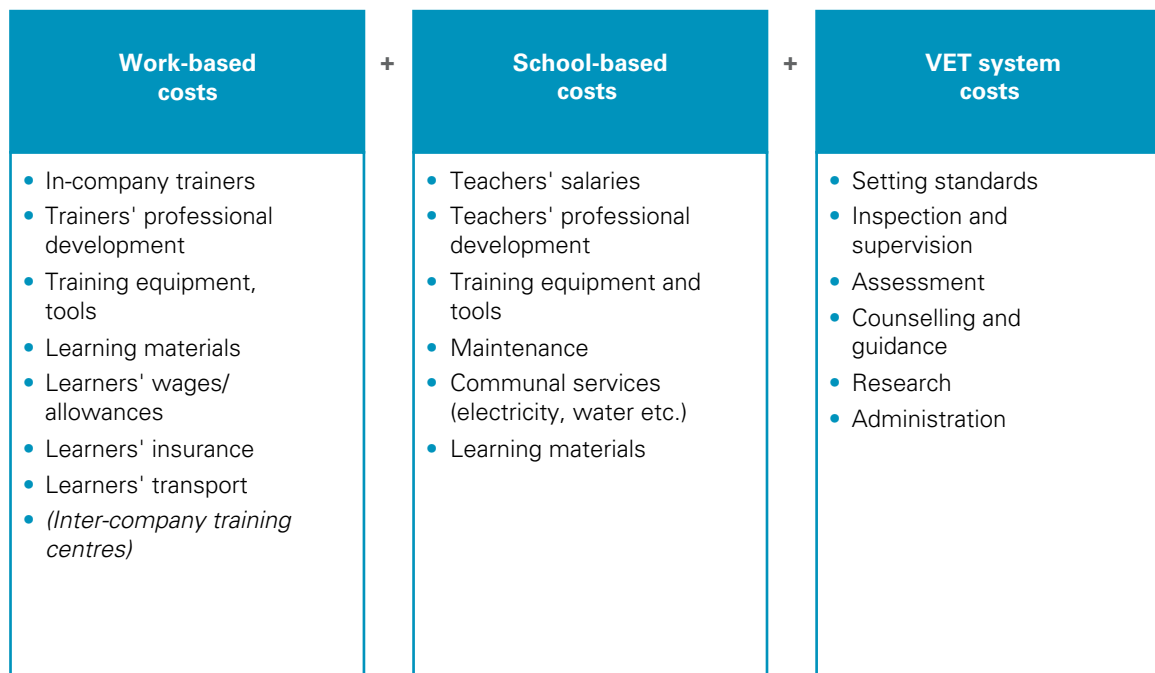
Work-based costs

+

School-based costs

+

VET system costs

• In-company trainers
• Trainers' professional development
• Training equipment, tools
• Learning materials
• Learners' wages/ allowances
• Learners' insurance
• Learners' transport
• (Inter-company training centres)

• Teachers' salaries
• Teachers' professional development
• Training equipment and tools
• Maintenance
• Communal services (electricity, water etc.)
• Learning materials

• Setting standards
• Inspection and supervision
• Assessment
• Counselling and guidance
• Research
• Administration